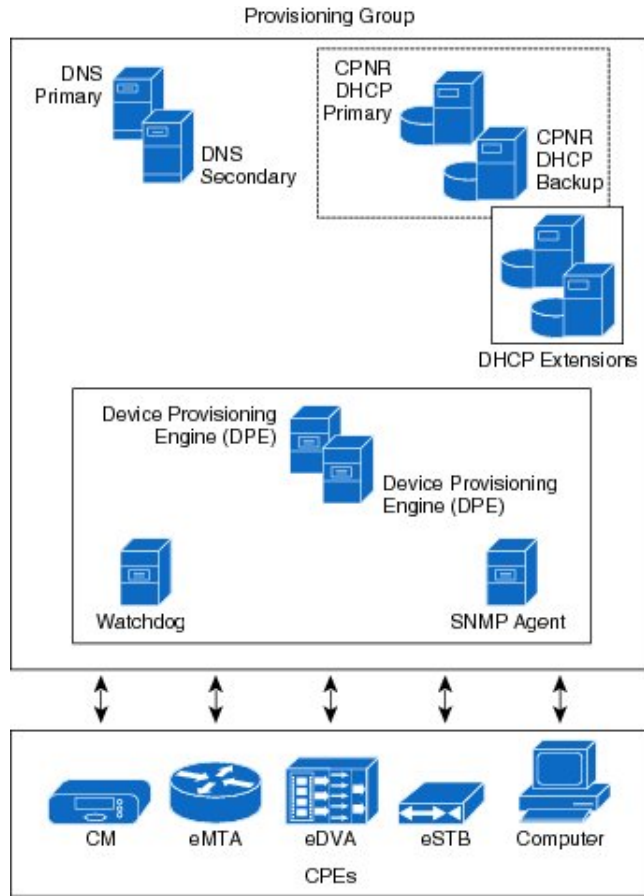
Provisioning Group

DNS Primary

DNS Secondary

CPNR DHCP Primary

CPNR DHCP Backup

DHCP Extensions

Device Provisioning Engine (DPE)

Device Provisioning Engine (DPE)

Watchdog

SNMP Agent

CM

eMTA

eDVA

eSTB

Computer

CPEs